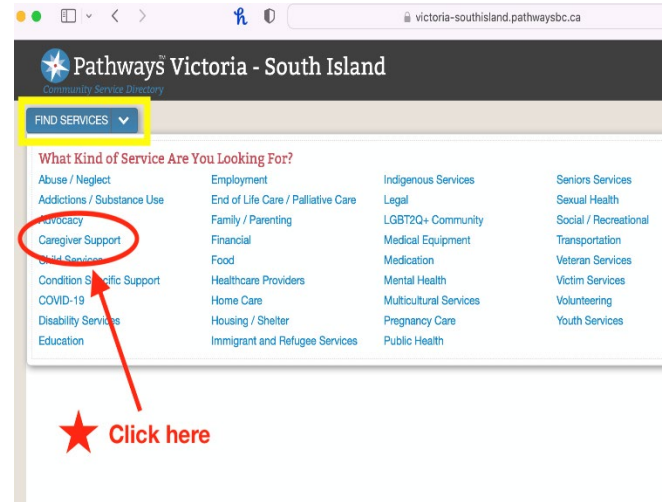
victoria-southisland.pathwaysbc.ca

Pathways™ Victoria - South Island
Community Service Directory

FIND SERVICES

What Kind of Service Are You Looking For?

Abuse / Neglect
Addictions / Substance Use
Advocacy
Caregiver Support
Child Services
Condition Specific Support
COVID-19
Disability Services
Education

Employment
End of Life Care / Palliative Care
Family / Parenting
Financial
Food
Healthcare Providers
Home Care
Housing / Shelter
Immigrant and Refugee Services

Indigenous Services
Legal
LGBT2Q+ Community
Medical Equipment
Medication
Mental Health
Multicultural Services
Pregnancy Care
Public Health

Seniors Services
Sexual Health
Social / Recreational
Transportation
Veteran Services
Victim Services
Volunteering
Youth Services

Click here